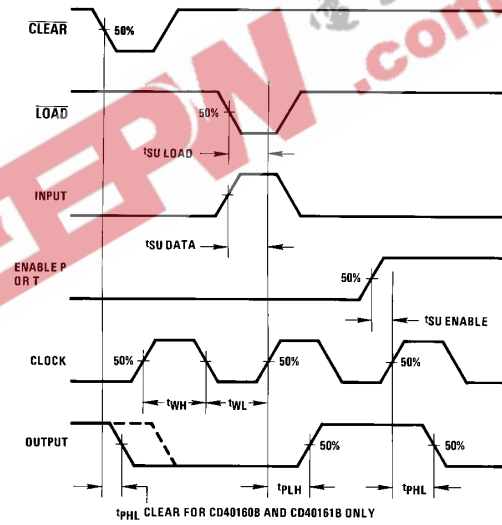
$\overline{\text{CLEAR}}$

50%

$\overline{\text{LOAD}}$

50%

$t_{SU}$ LOAD

INPUT

$t_{SU}$ DATA

ENABLE P OR T

50%

$t_{SU}$ ENABLE

CLOCK

50%

50%

50%

$t_{WH}$

$t_{WL}$

OUTPUT

50%

50%

$t_{PHL}$ CLEAR FOR CD40160B AND CD40161B ONLY

$t_{PLH}$

$t_{PHL}$

EEPW .com